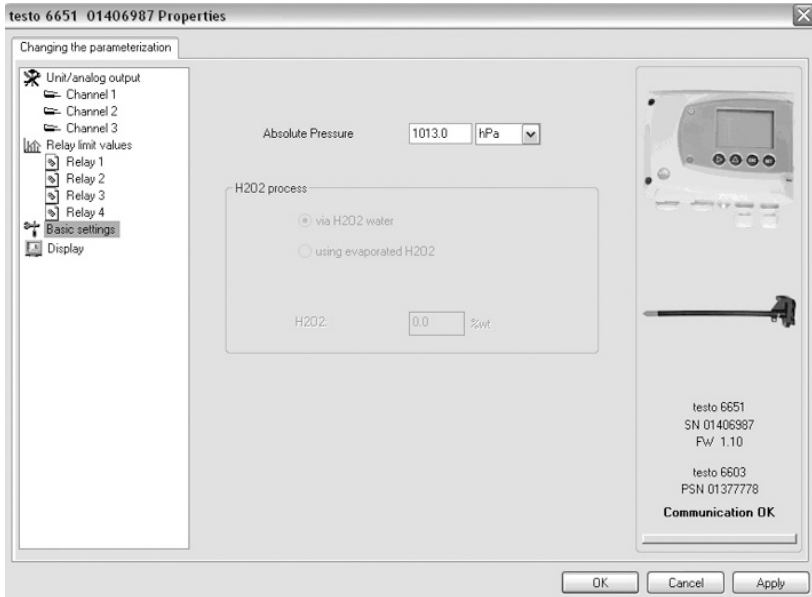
testo 6651 01406987 Properties

Changing the parameterization

Unit/analog output
Channel 1
Channel 2
Channel 3
Relay limit values
Relay 1
Relay 2
Relay 3
Relay 4
Basic settings
Display

Absolute Pressure 1013.0 hPa

H2O2 process
via H2O2 water
using evaporated H2O2

H2O2: 0.0 %wt

testo 6651
SN 01406987
FW 1.10

testo 6603
PSN 01377778

Communication OK

OK Cancel Apply